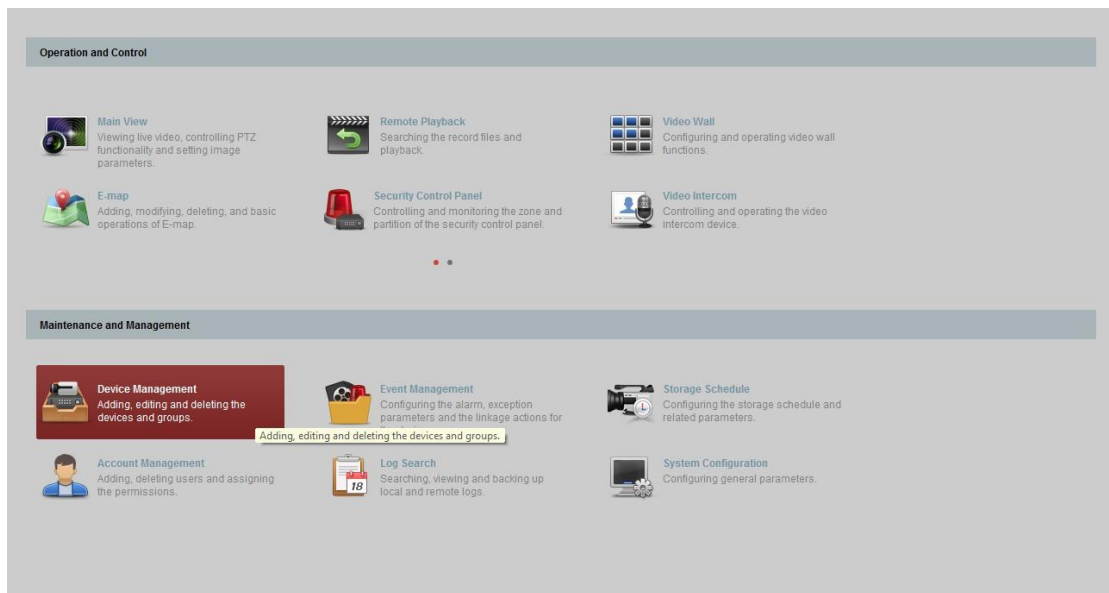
Operation and Control

Main View
Viewing live video, controlling PTZ functionality and setting image parameters.

Remote Playback
Searching the record files and playback.

Video Wall
Configuring and operating video wall functions.

E-map
Adding, modifying, deleting, and basic operations of E-map.

Security Control Panel
Controlling and monitoring the zone and partition of the security control panel.

Video Intercom
Controlling and operating the video intercom device.

Maintenance and Management

Device Management
Adding, editing and deleting the devices and groups.

Event Management
Configuring the alarm, exception parameters and the linkage actions for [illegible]

Adding, editing and deleting the devices and groups.

Storage Schedule
Configuring the storage schedule and related parameters.

Account Management
Adding, deleting users and assigning the permissions.

18

Log Search
Searching, viewing and backing up local and remote logs.

System Configuration
Configuring general parameters.